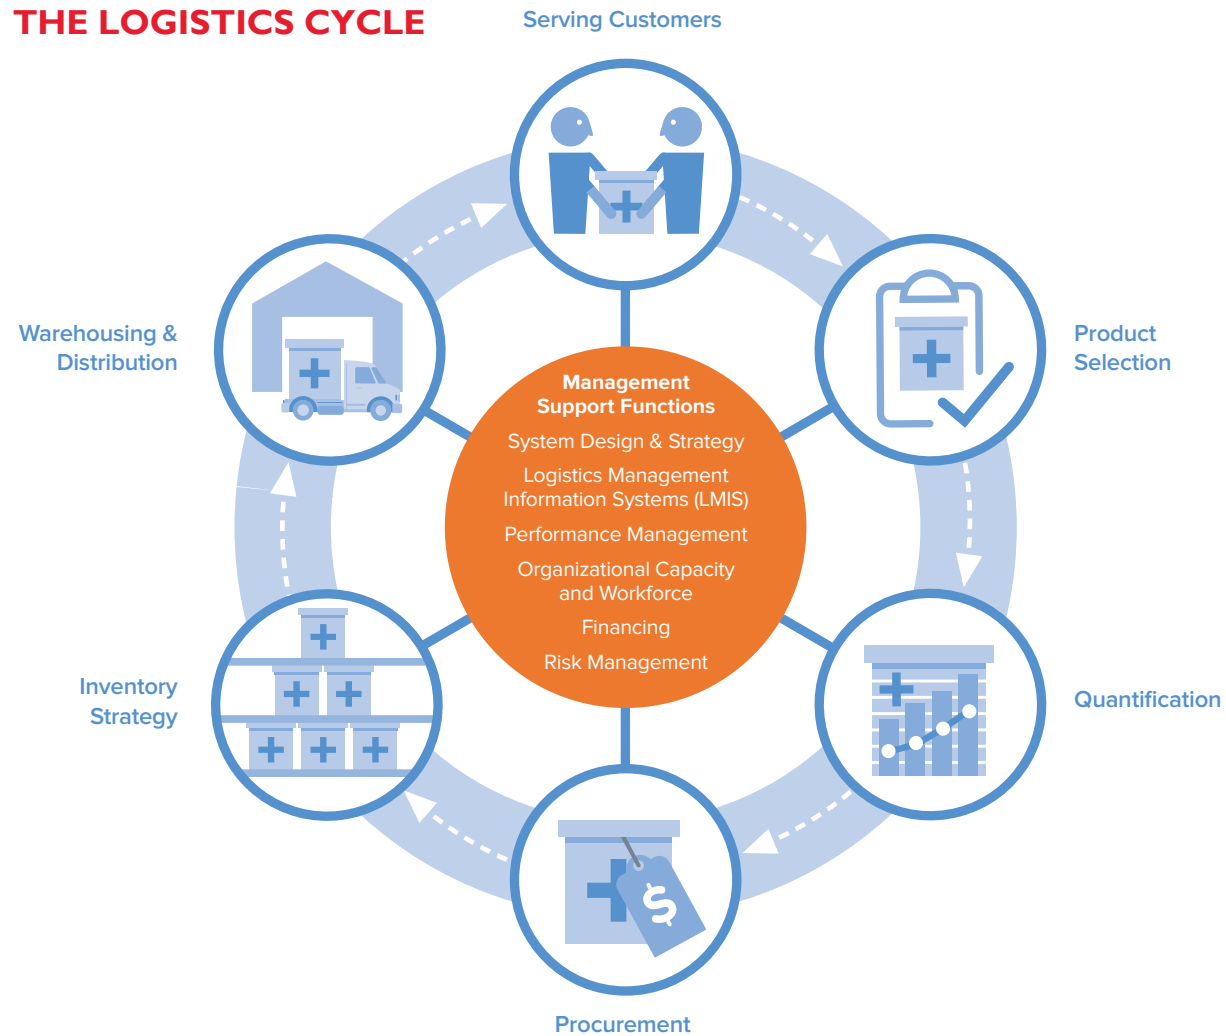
THE LOGISTICS CYCLE

Serving Customers

Product Selection

Quantification

Procurement

Inventory Strategy

Warehousing & Distribution

Management Support Functions

System Design & Strategy

Logistics Management Information Systems (LMIS)

Performance Management

Organizational Capacity and Workforce

Financing

Risk Management

$